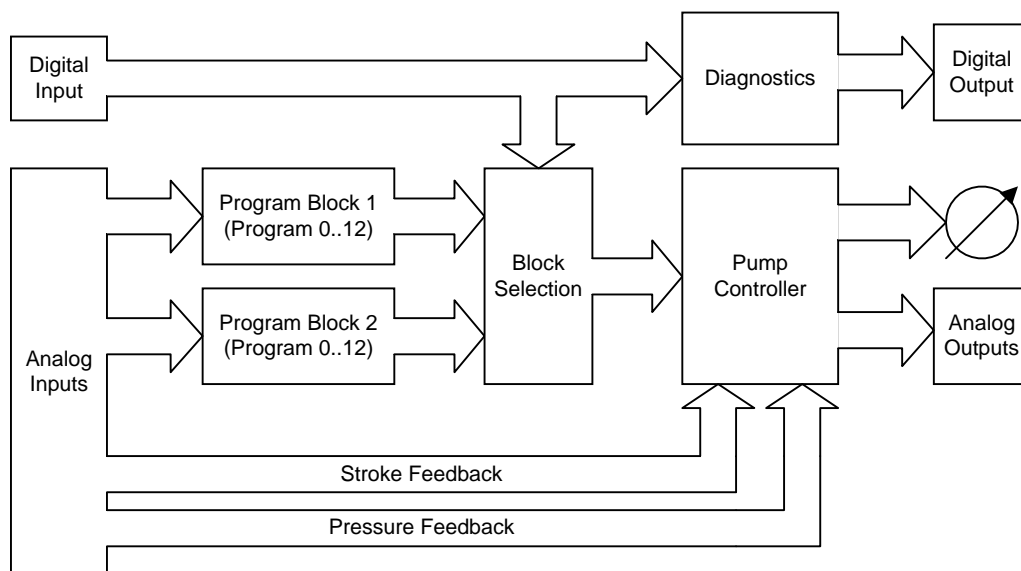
Digital Input

Diagnostics

Digital Output

Program Block 1 (Program 0..12)

Program Block 2 (Program 0..12)

Block Selection

Pump Controller

Analog Outputs

Analog Inputs

Stroke Feedback

Pressure Feedback